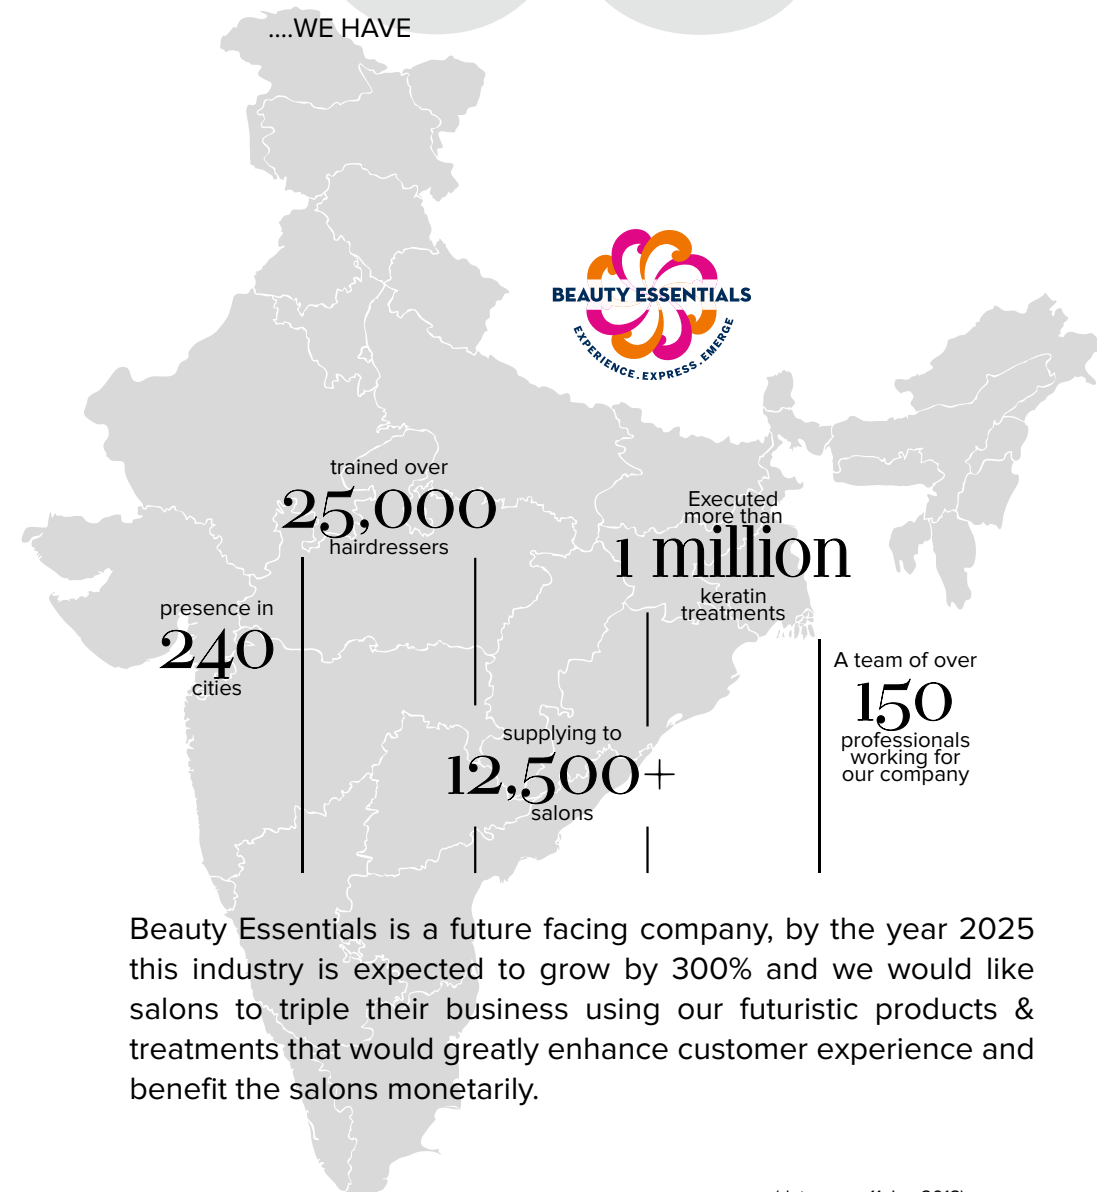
....WE HAVE

BEAUTY ESSENTIALS
EXPERIENCE . EXPRESS . EMERGE

trained over
25,000
hairdressers

Executed more than
1 million
keratin treatments

presence in
240
cities

A team of over
150
professionals working for our company

supplying to
12,500+
salons

Beauty Essentials is a future facing company, by the year 2025 this industry is expected to grow by 300% and we would like salons to triple their business using our futuristic products & treatments that would greatly enhance customer experience and benefit the salons monetarily.

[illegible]